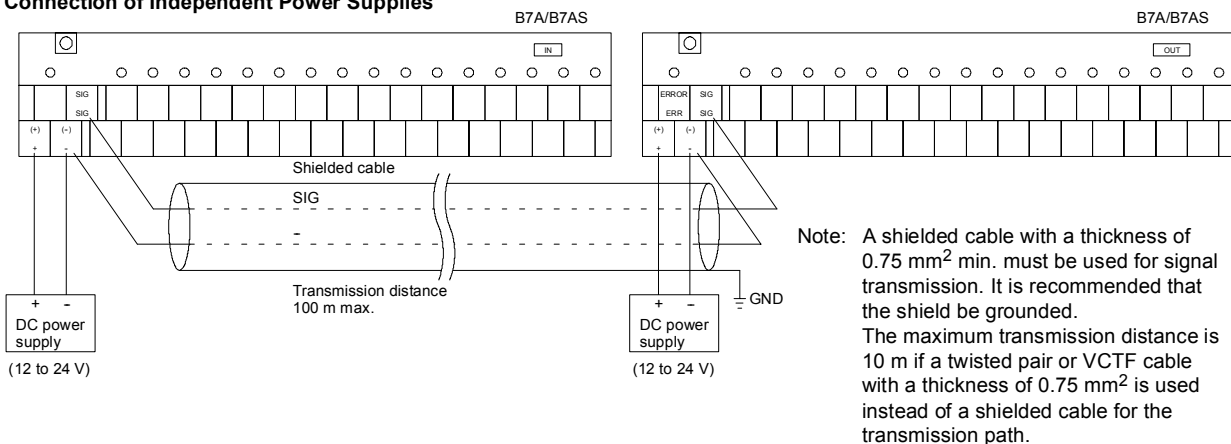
Connection of Independent Power Supplies

B7A/B7AS

IN

SIG

SIG

(+) (-)

+ -

B7A/B7AS

OUT

ERROR SIG

ERR SIG

(+) (-)

+ -

Shielded cable

SIG

-

Transmission distance 100 m max.

GND

+ -
DC power supply
(12 to 24 V)

+ -
DC power supply
(12 to 24 V)

Note: A shielded cable with a thickness of 0.75 mm$^2$ min. must be used for signal transmission. It is recommended that the shield be grounded.
The maximum transmission distance is 10 m if a twisted pair or VCTF cable with a thickness of 0.75 mm$^2$ is used instead of a shielded cable for the transmission path.